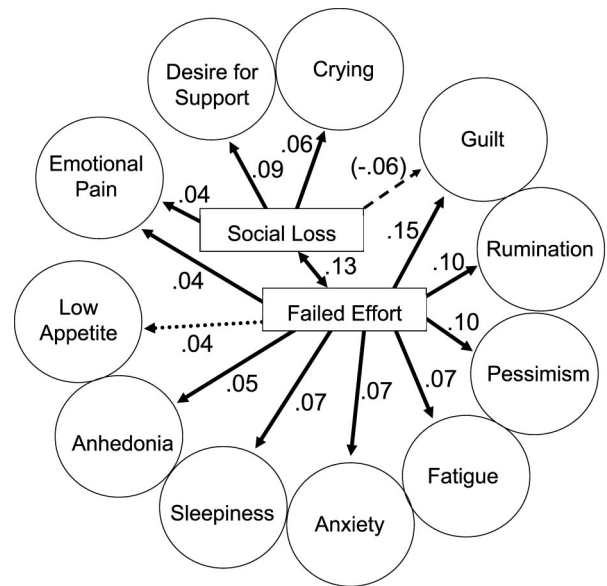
Desire for Support

Crying

Guilt

Emotional Pain

.09

.06

(-.06)

.04

Social Loss

.15

Rumination

.04

.13

.10

Low Appetite

Failed Effort

.10

.04

Pessimism

.05

.07

.07

.07

Anhedonia

Fatigue

Sleepiness

Anxiety